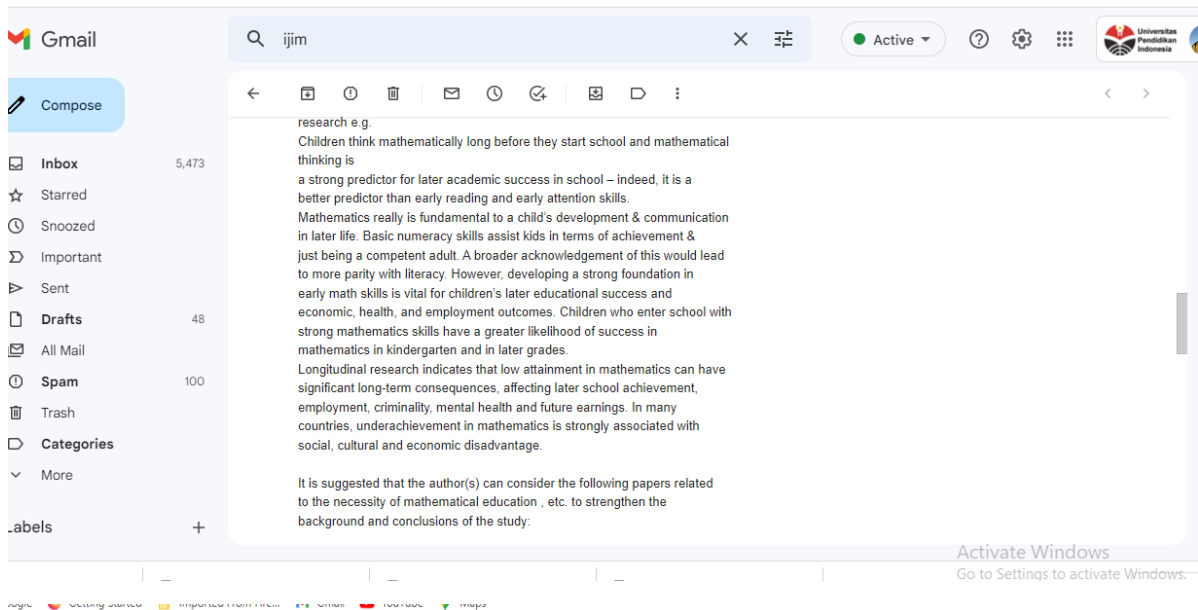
Gmail

ijim

Active

Universitas Pendidikan Indonesia

Compose

Inbox 5,473
Starred
Snoozed
Important
Sent
Drafts 48
All Mail
Spam 100
Trash
Categories
More

Labels +

research e.g.
Children think mathematically long before they start school and mathematical thinking is
a strong predictor for later academic success in school – indeed, it is a better predictor than early reading and early attention skills.
Mathematics really is fundamental to a child's development & communication in later life. Basic numeracy skills assist kids in terms of achievement & just being a competent adult. A broader acknowledgement of this would lead to more parity with literacy. However, developing a strong foundation in early math skills is vital for children's later educational success and economic, health, and employment outcomes. Children who enter school with strong mathematics skills have a greater likelihood of success in mathematics in kindergarten and in later grades.
Longitudinal research indicates that low attainment in mathematics can have significant long-term consequences, affecting later school achievement, employment, criminality, mental health and future earnings. In many countries, underachievement in mathematics is strongly associated with social, cultural and economic disadvantage.

It is suggested that the author(s) can consider the following papers related to the necessity of mathematical education , etc. to strengthen the background and conclusions of the study:

Activate Windows
Go to Settings to activate Windows.

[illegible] Getting Started Imported From Fire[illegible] Gmail YouTube Maps